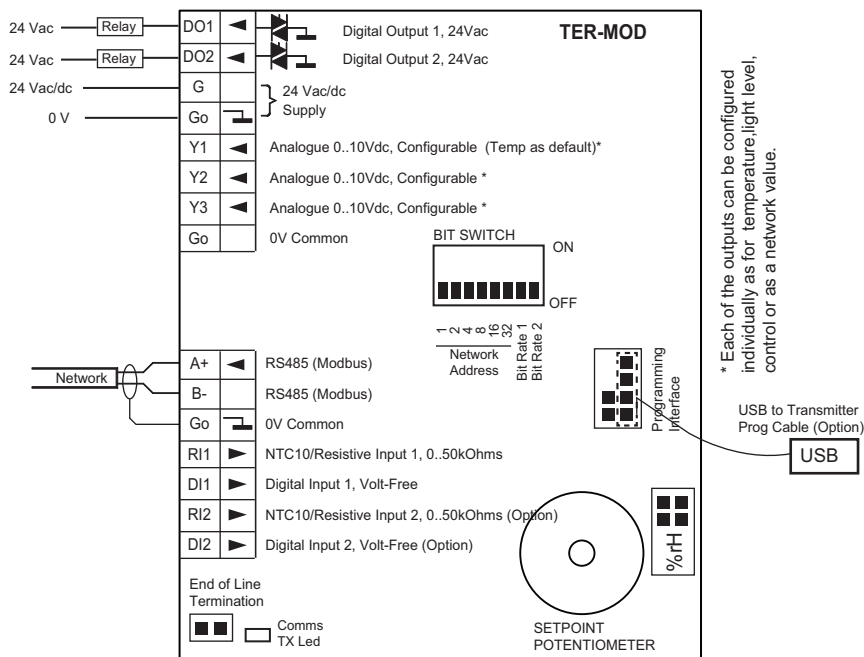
TER-MOD

24 Vac Relay DO1 Digital Output 1, 24Vac
24 Vac Relay DO2 Digital Output 2, 24Vac
24 Vac/dc G
0 V Go
24 Vac/dc Supply
Y1 Analogue 0..10Vdc, Configurable (Temp as default)*
Y2 Analogue 0..10Vdc, Configurable *
Y3 Analogue 0..10Vdc, Configurable *
Go 0V Common

BIT SWITCH
ON
OFF
1 2 4 8 16 32 Bit Rate 1 Bit Rate 2
Network Address

Network
A+ RS485 (Modbus)
B- RS485 (Modbus)
Go 0V Common
RI1 NTC10/Resistive Input 1, 0..50kOhms
DI1 Digital Input 1, Volt-Free
RI2 NTC10/Resistive Input 2, 0..50kOhms (Option)
DI2 Digital Input 2, Volt-Free (Option)

Programming Interface
USB to Transmitter Prog Cable (Option)
USB

%rH

End of Line Termination
Comms TX Led
SETPOINT POTENTIOMETER

* Each of the outputs can be configured individually as for temperature,light level, control or as a network value.